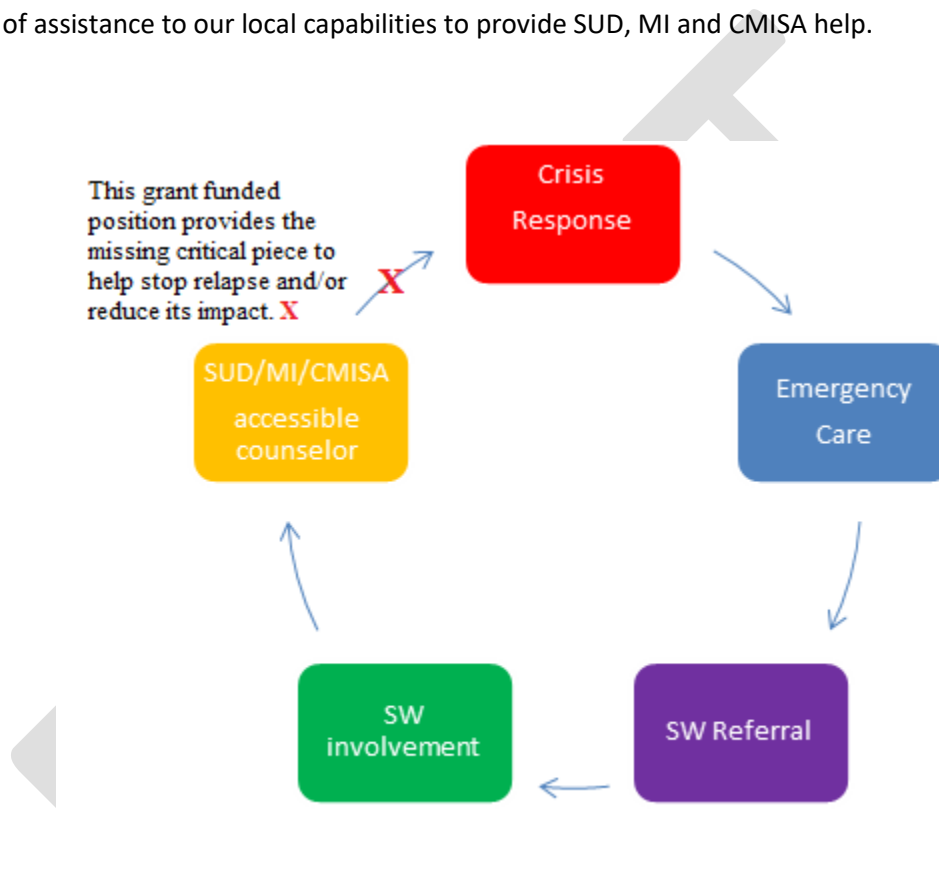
of assistance to our local capabilities to provide SUD, MI and CMISA help.

This grant funded position provides the missing critical piece to help stop relapse and/or reduce its impact. X

X

Crisis Response

Emergency Care

SW Referral

SW involvement

SUD/MI/CMISA accessible counselor